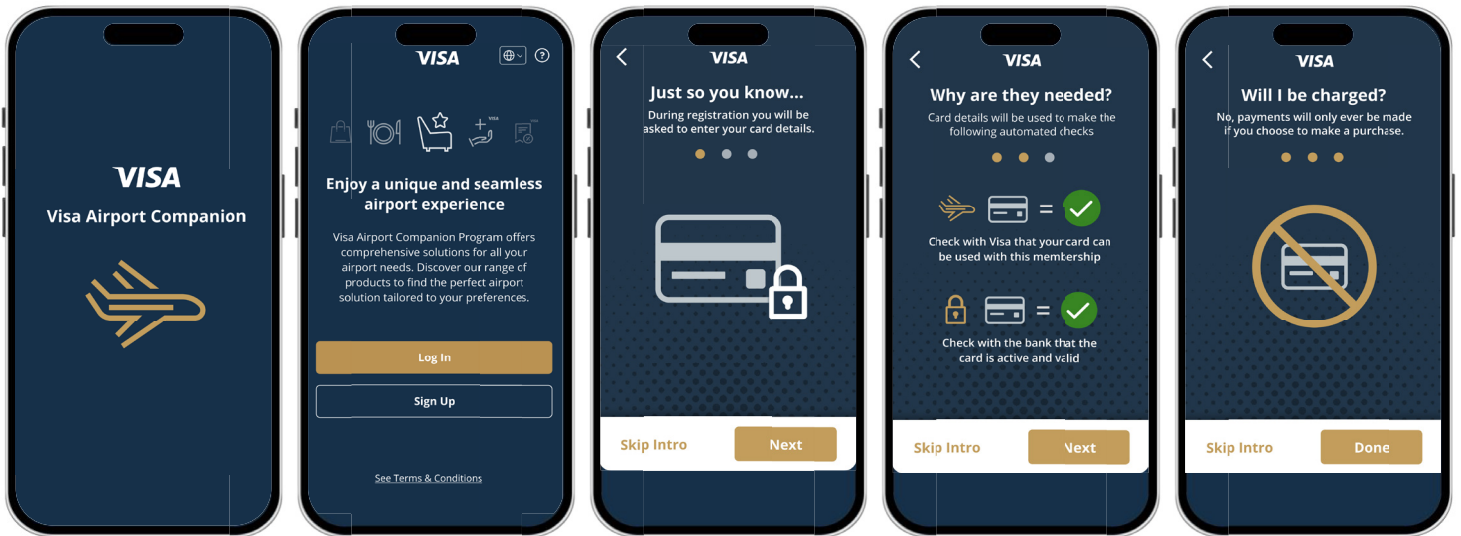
VISA
Visa Airport Companion

VISA

Enjoy a unique and seamless airport experience

Visa Airport Companion Program offers comprehensive solutions for all your airport needs. Discover our range of products to find the perfect airport solution tailored to your preferences.

Log In

Sign Up

See Terms & Conditions

VISA

Just so you know...

During registration you will be asked to enter your card details.

Skip Intro

Next

VISA

Why are they needed?

Card details will be used to make the following automated checks

=

Check with Visa that your card can be used with this membership

=

Check with the bank that the card is active and valid

Skip Intro

Next

VISA

Will I be charged?

No, payments will only ever be made if you choose to make a purchase.

Skip Intro

Done